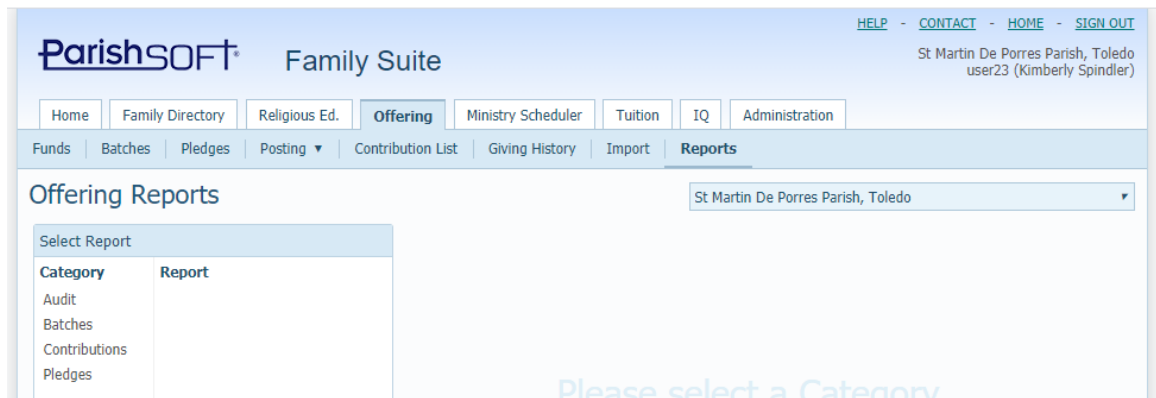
HELP - CONTACT - HOME - SIGN OUT

ParishSOFT® Family Suite

St Martin De Porres Parish, Toledo
user23 (Kimberly Spindler)

Home | Family Directory | Religious Ed. | Offering | Ministry Scheduler | Tuition | IQ | Administration

Funds | Batches | Pledges | Posting ▼ | Contribution List | Giving History | Import | Reports

Offering Reports

St Martin De Porres Parish, Toledo

Select Report

Category
Audit
Batches
Contributions
Pledges

Report

Please select a Category